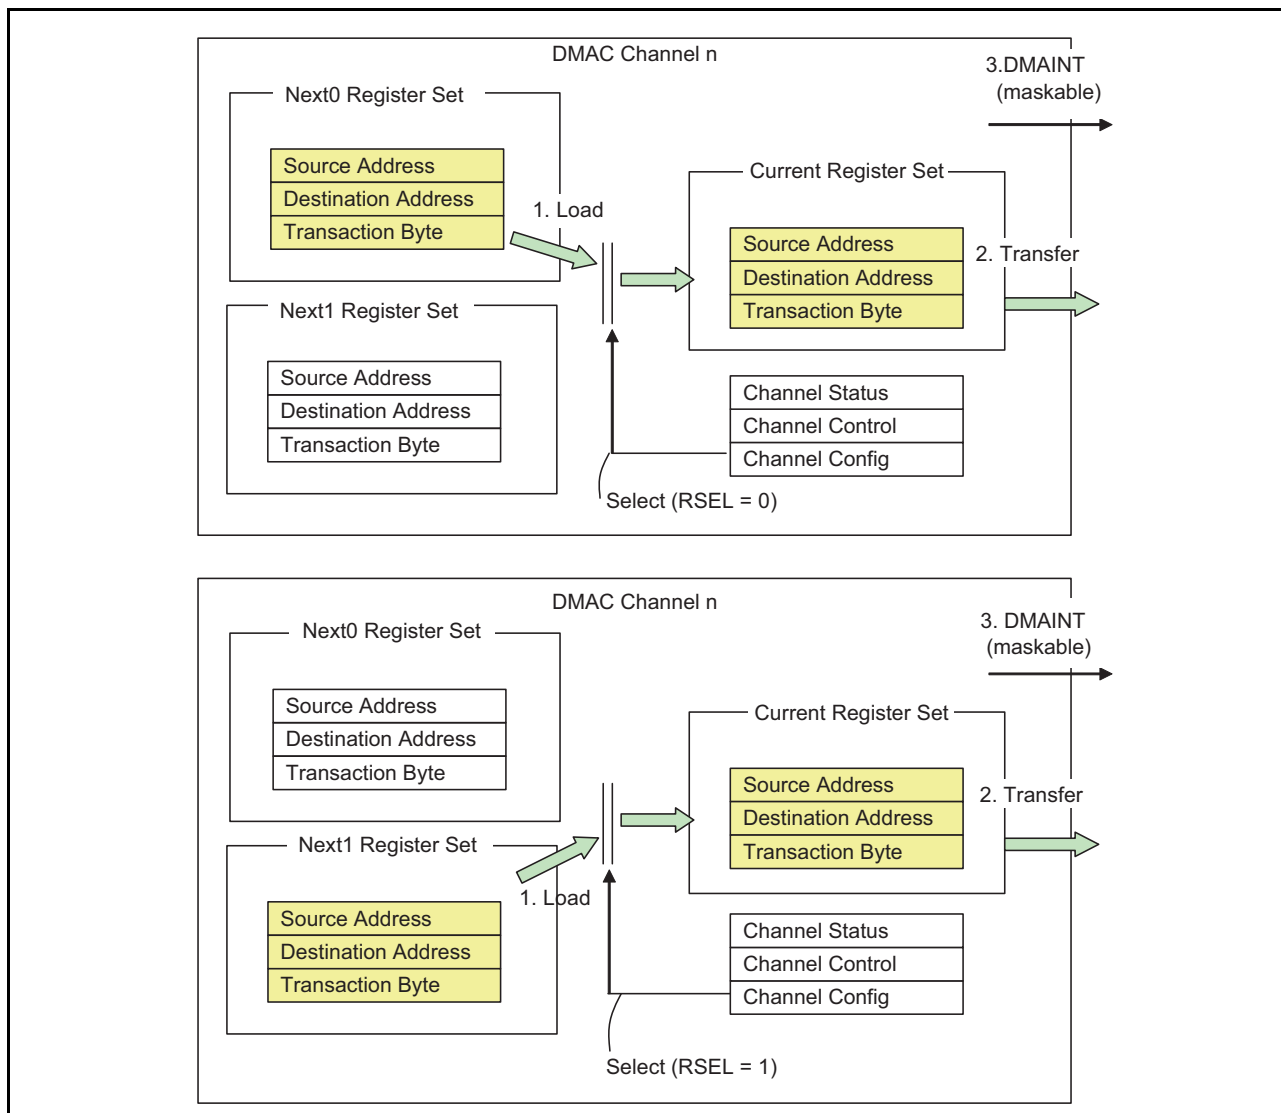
DMAC Channel n

3.DMAINT (maskable)

Next0 Register Set

Source Address
Destination Address
Transaction Byte

1. Load

Current Register Set

Source Address
Destination Address
Transaction Byte

2. Transfer

Next1 Register Set

Source Address
Destination Address
Transaction Byte

Channel Status
Channel Control
Channel Config

Select (RSEL = 0)

DMAC Channel n

3. DMAINT (maskable)

Next0 Register Set

Source Address
Destination Address
Transaction Byte

Current Register Set

Source Address
Destination Address
Transaction Byte

2. Transfer

Next1 Register Set

1. Load

Source Address
Destination Address
Transaction Byte

Channel Status
Channel Control
Channel Config

Select (RSEL = 1)